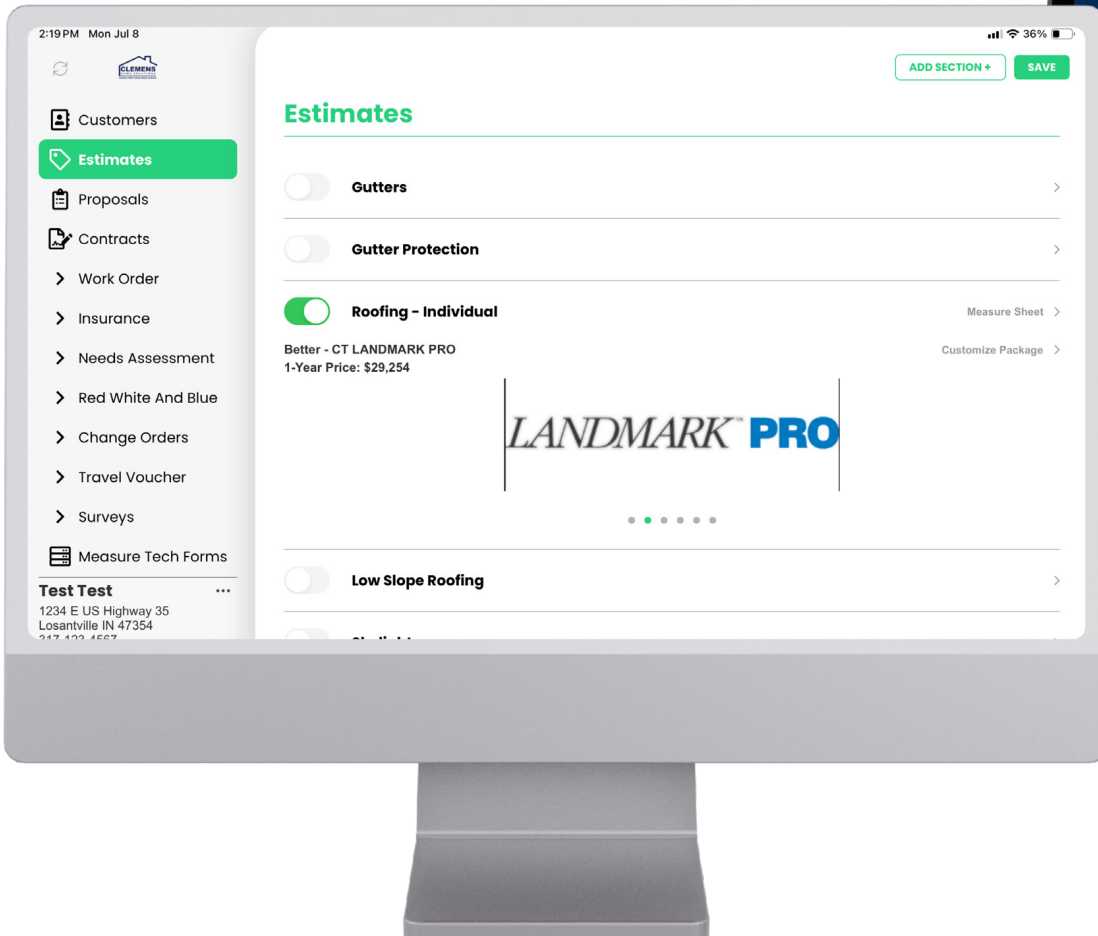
2:19 PM Mon Jul 8

36%

CLEMENS

ADD SECTION +

SAVE

Customers

Estimates

Proposals

Contracts

Work Order

Insurance

Needs Assessment

Red White And Blue

Change Orders

Travel Voucher

Surveys

Measure Tech Forms

Test Test

1234 E US Highway 35
Losantville IN 47354
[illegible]

Estimates

Gutters

Gutter Protection

Roofing - Individual

Measure Sheet

Better - CT LANDMARK PRO
1-Year Price: $29,254

Customize Package

LANDMARK™ PRO

Low Slope Roofing

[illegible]